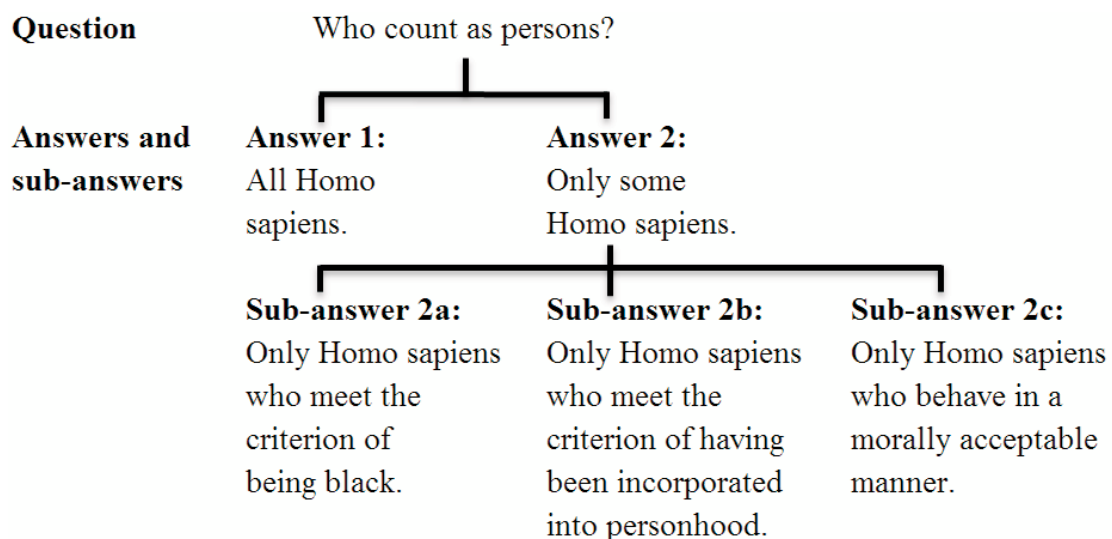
**Question** Who count as persons?

**Answers and sub-answers**

**Answer 1:** All Homo sapiens.

**Answer 2:** Only some Homo sapiens.

**Sub-answer 2a:** Only Homo sapiens who meet the criterion of being black.

**Sub-answer 2b:** Only Homo sapiens who meet the criterion of having been incorporated into personhood.

**Sub-answer 2c:** Only Homo sapiens who behave in a morally acceptable manner.